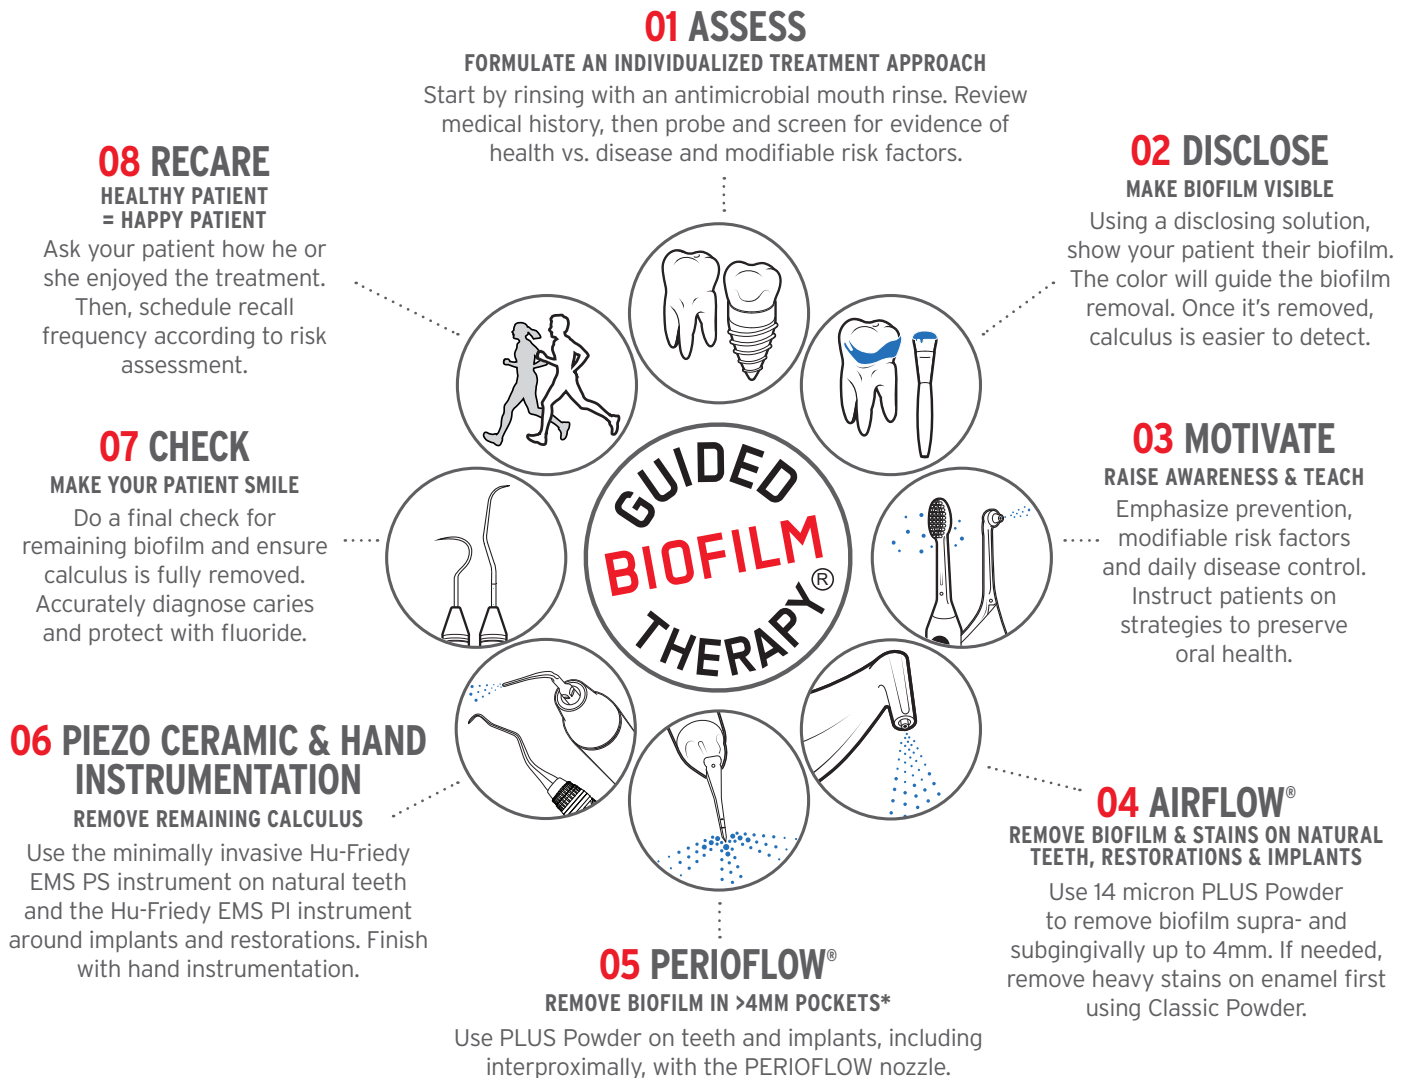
01 ASSESS
FORMULATE AN INDIVIDUALIZED TREATMENT APPROACH
Start by rinsing with an antimicrobial mouth rinse. Review medical history, then probe and screen for evidence of health vs. disease and modifiable risk factors.

02 DISCLOSE
MAKE BIOFILM VISIBLE
Using a disclosing solution, show your patient their biofilm. The color will guide the biofilm removal. Once it's removed, calculus is easier to detect.

03 MOTIVATE
RAISE AWARENESS & TEACH
Emphasize prevention, modifiable risk factors and daily disease control. Instruct patients on strategies to preserve oral health.

04 AIRFLOW®
REMOVE BIOFILM & STAINS ON NATURAL TEETH, RESTORATIONS & IMPLANTS
Use 14 micron PLUS Powder to remove biofilm supra- and subgingivally up to 4mm. If needed, remove heavy stains on enamel first using Classic Powder.

05 PERIOFLOW®
REMOVE BIOFILM IN >4MM POCKETS*
Use PLUS Powder on teeth and implants, including interproximally, with the PERIOFLOW nozzle.

06 PIEZO CERAMIC & HAND INSTRUMENTATION
REMOVE REMAINING CALCULUS
Use the minimally invasive Hu-Friedy EMS PS instrument on natural teeth and the Hu-Friedy EMS PI instrument around implants and restorations. Finish with hand instrumentation.

07 CHECK
MAKE YOUR PATIENT SMILE
Do a final check for remaining biofilm and ensure calculus is fully removed. Accurately diagnose caries and protect with fluoride.

08 RECARE
HEALTHY PATIENT = HAPPY PATIENT
Ask your patient how he or she enjoyed the treatment. Then, schedule recall frequency according to risk assessment.

GUIDED BIOFILM THERAPY®